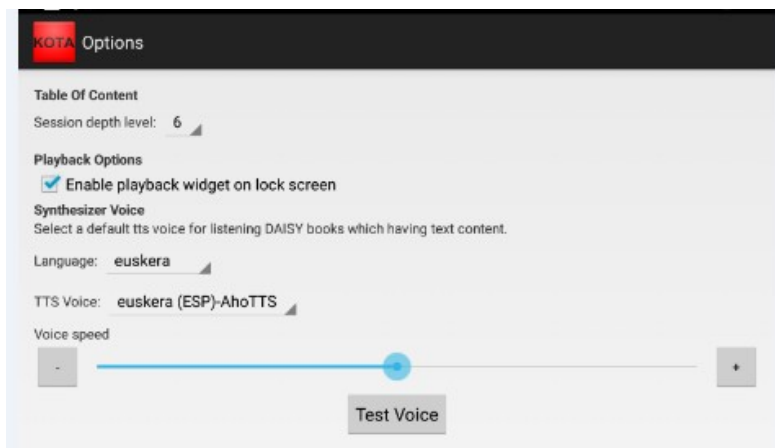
KOTA Options

Table Of Content

Session depth level: 6

Playback Options

Enable playback widget on lock screen

Synthesizer Voice

Select a default tts voice for listening DAISY books which having text content.

Language: euskera

TTS Voice: euskera (ESP)-AhoTTS

Voice speed

-

+

Test Voice